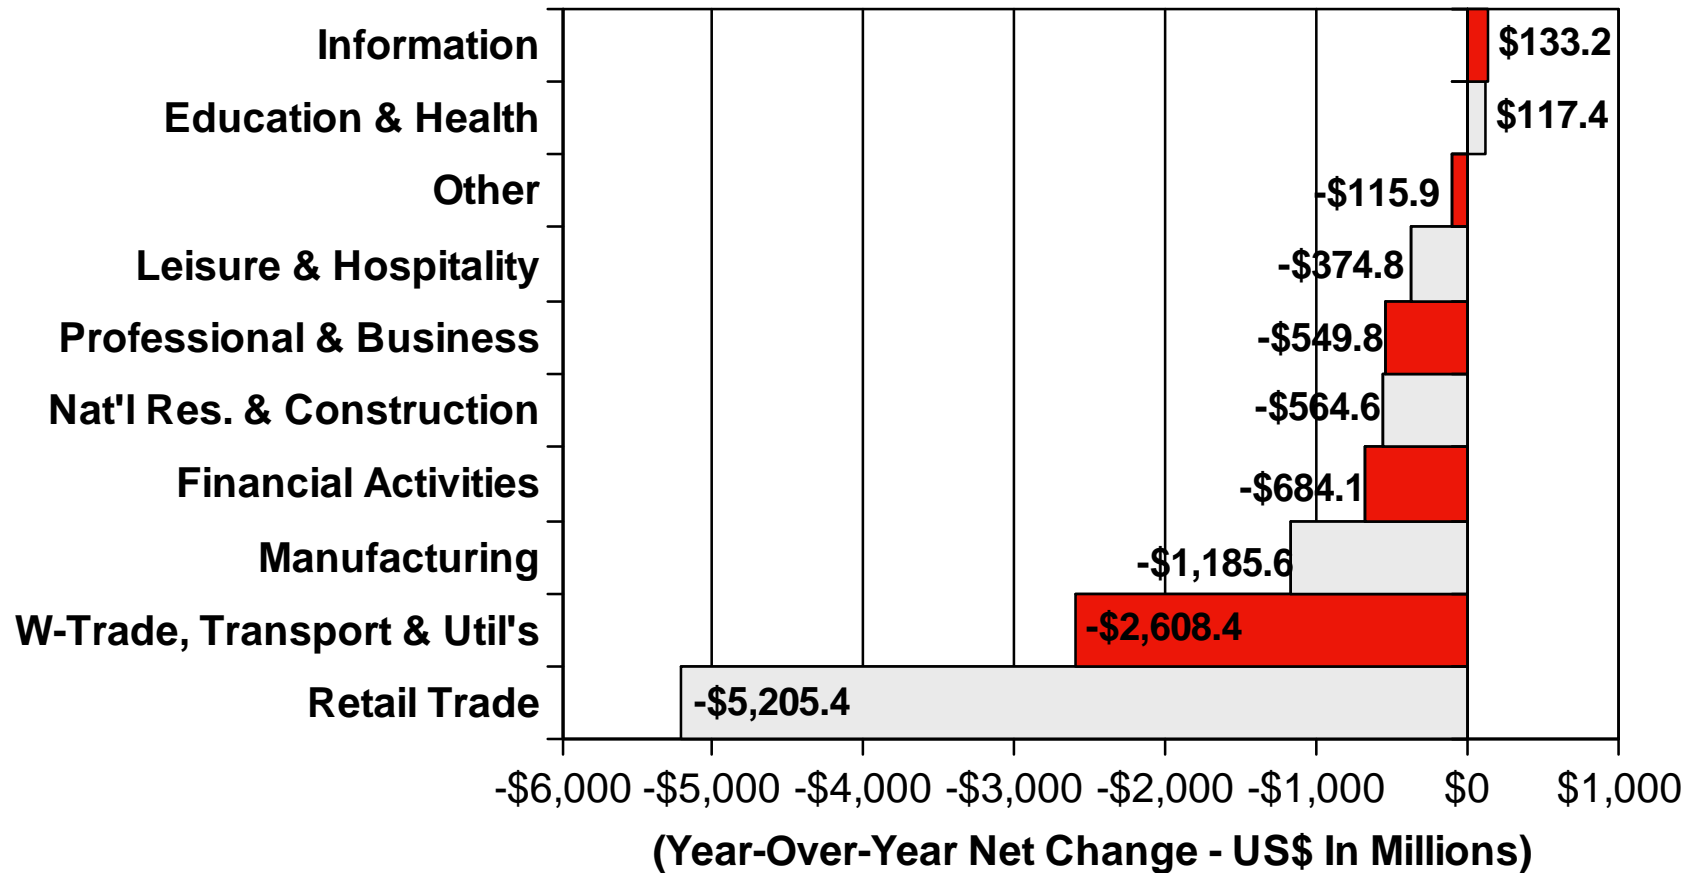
Information
Education & Health
Other
Leisure & Hospitality
Professional & Business
Nat'l Res. & Construction
Financial Activities
Manufacturing
W-Trade, Transport & Util's
Retail Trade

$133.2
$117.4
-$115.9
-$374.8
-$549.8
-$564.6
-$684.1
-$1,185.6
-$2,608.4
-$5,205.4

-$6,000 -$5,000 -$4,000 -$3,000 -$2,000 -$1,000 $0 $1,000

(Year-Over-Year Net Change - US$ In Millions)